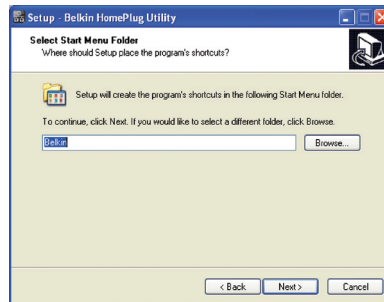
Setup - Belkin HomePlug Utility

Select Start Menu Folder
Where should Setup place the program's shortcuts?

Setup will create the program's shortcuts in the following Start Menu folder.

To continue, click Next. If you would like to select a different folder, click Browse.

Belkin

Browse...

< Back

Next >

Cancel